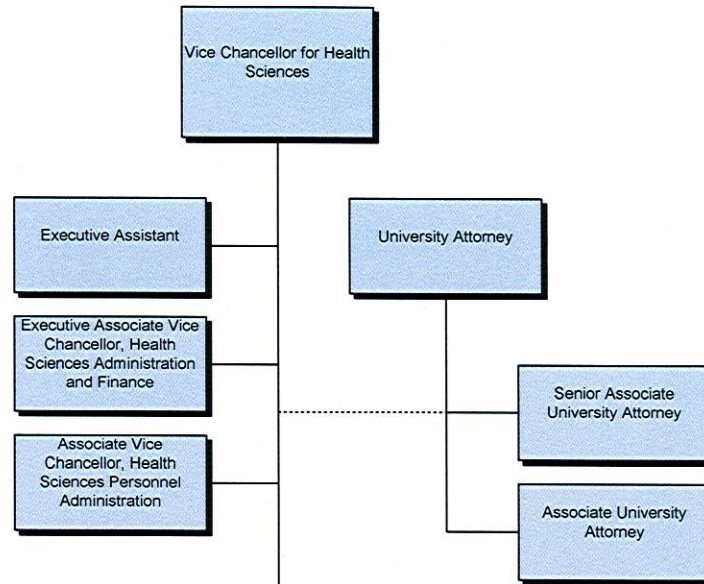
Vice Chancellor for Health Sciences

Executive Assistant

University Attorney

Executive Associate Vice Chancellor, Health Sciences Administration and Finance

Senior Associate University Attorney

Associate Vice Chancellor, Health Sciences Personnel Administration

Associate University Attorney